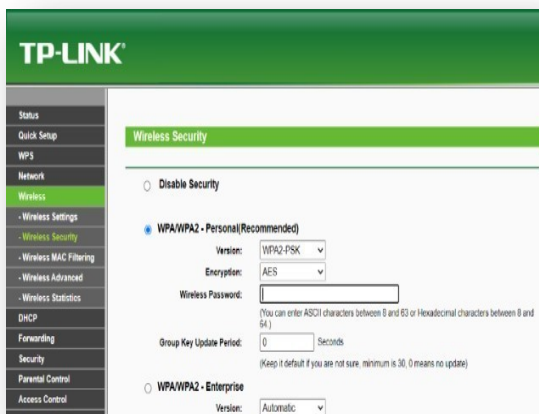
TP-LINK®

Status
Quick Setup
WPS
Network
Wireless
- Wireless Settings
- Wireless Security
- Wireless MAC Filtering
- Wireless Advanced
- Wireless Statistics
DHCP
Forwarding
Security
Parental Control
Access Control

Wireless Security

Disable Security

WPA/WPA2 - Personal(Recommended)

Version: WPA2-PSK

Encryption: AES

Wireless Password:

(You can enter ASCII characters between 8 and 63 or Hexadecimal characters between 8 and 64.)

Group Key Update Period: 0 Seconds

(Keep it default if you are not sure, minimum is 30, 0 means no update)

WPA/WPA2 - Enterprise

Version: Automatic